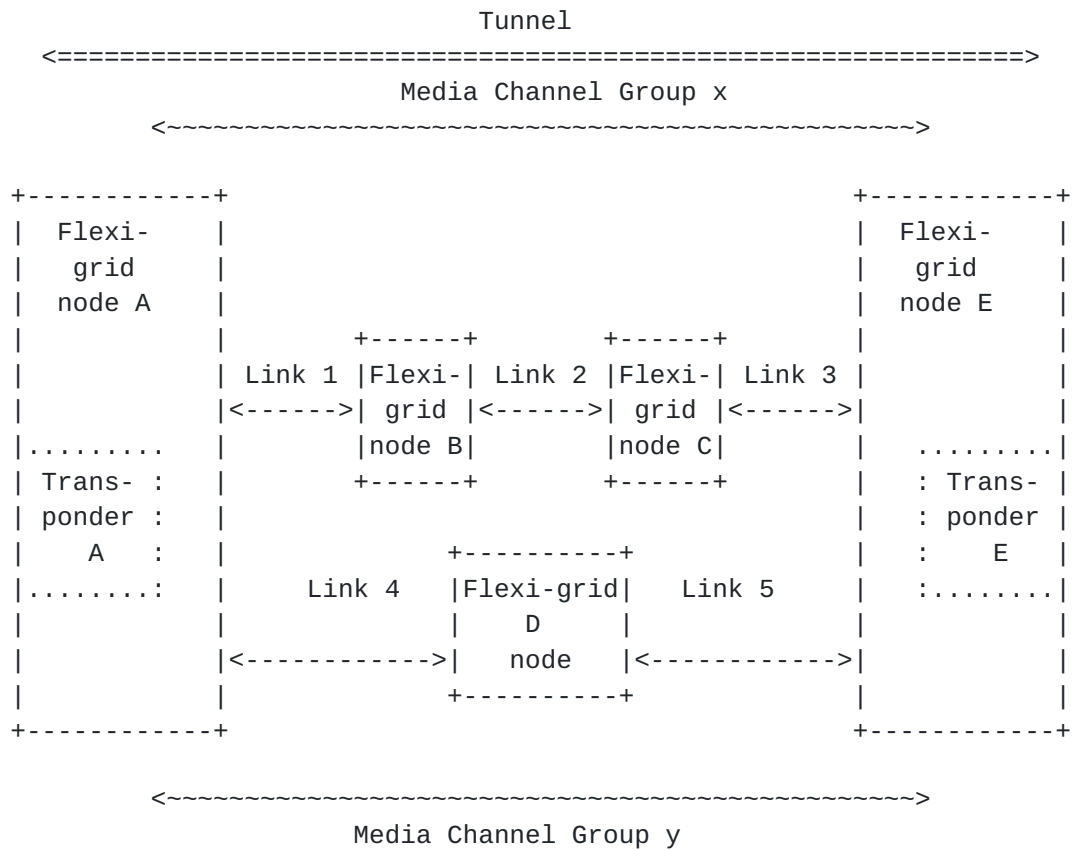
Tunnel

Media Channel Group x

Flexi-grid node A

Trans-ponder A

Link 1

Flexi-grid node B

Link 2

Flexi-grid node C

Link 3

Flexi-grid node E

Trans-ponder E

Link 4

Flexi-grid D node

Link 5

Media Channel Group y